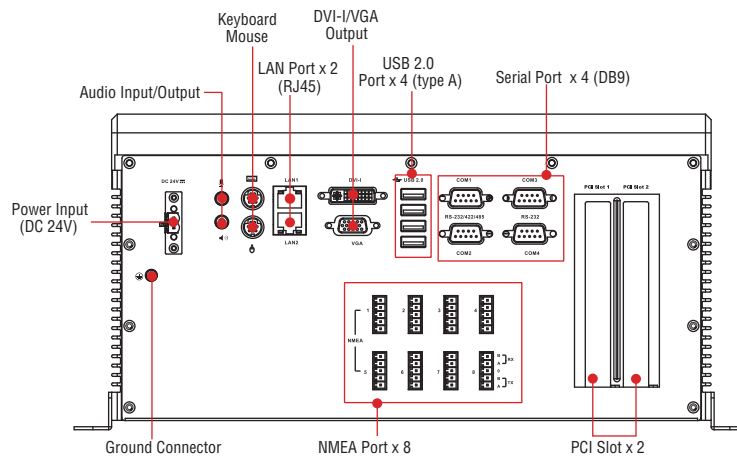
Keyboard
Mouse

DVI-I/VGA
Output

LAN Port x 2
(RJ45)

USB 2.0
Port x 4 (type A)

Audio Input/Output

Serial Port x 4 (DB9)

Power Input
(DC 24V)

DC 24V

LAN1

LAN2

DVI-I

VGA

USB 2.0

COM1

COM3

RS-232/422/485

RS-232

COM2

COM4

PCI Slot 1

PCI Slot 2

NMEA

1 2 3 4

5 6 7 8

B A RX

B A TX

Ground Connector

NMEA Port x 8

PCI Slot x 2